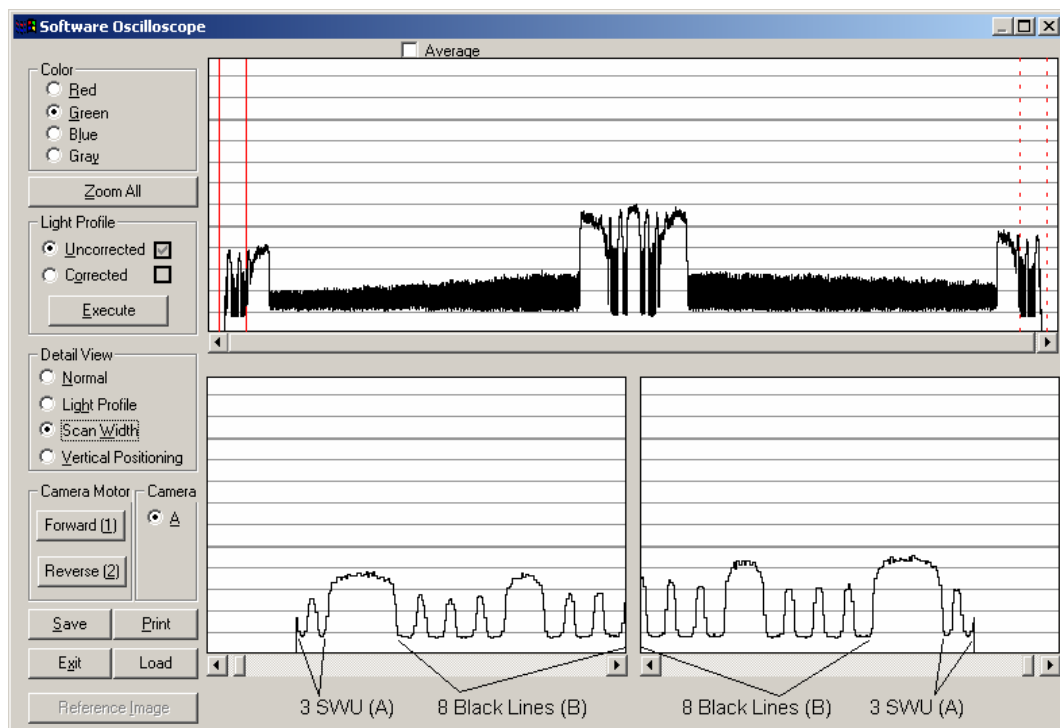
Software Oscilloscope

Average

Color
Red
Green
Blue
Gray

Zoom All

Light Profile
Uncorrected
Corrected

Execute

Detail View
Normal
Light Profile
Scan Width
Vertical Positioning

Camera Motor
Forward (1)
Reverse (2)

Camera
A

Save
Print
Exit
Load

Reference Image

3 SWU (A)
8 Black Lines (B)
8 Black Lines (B)
3 SWU (A)